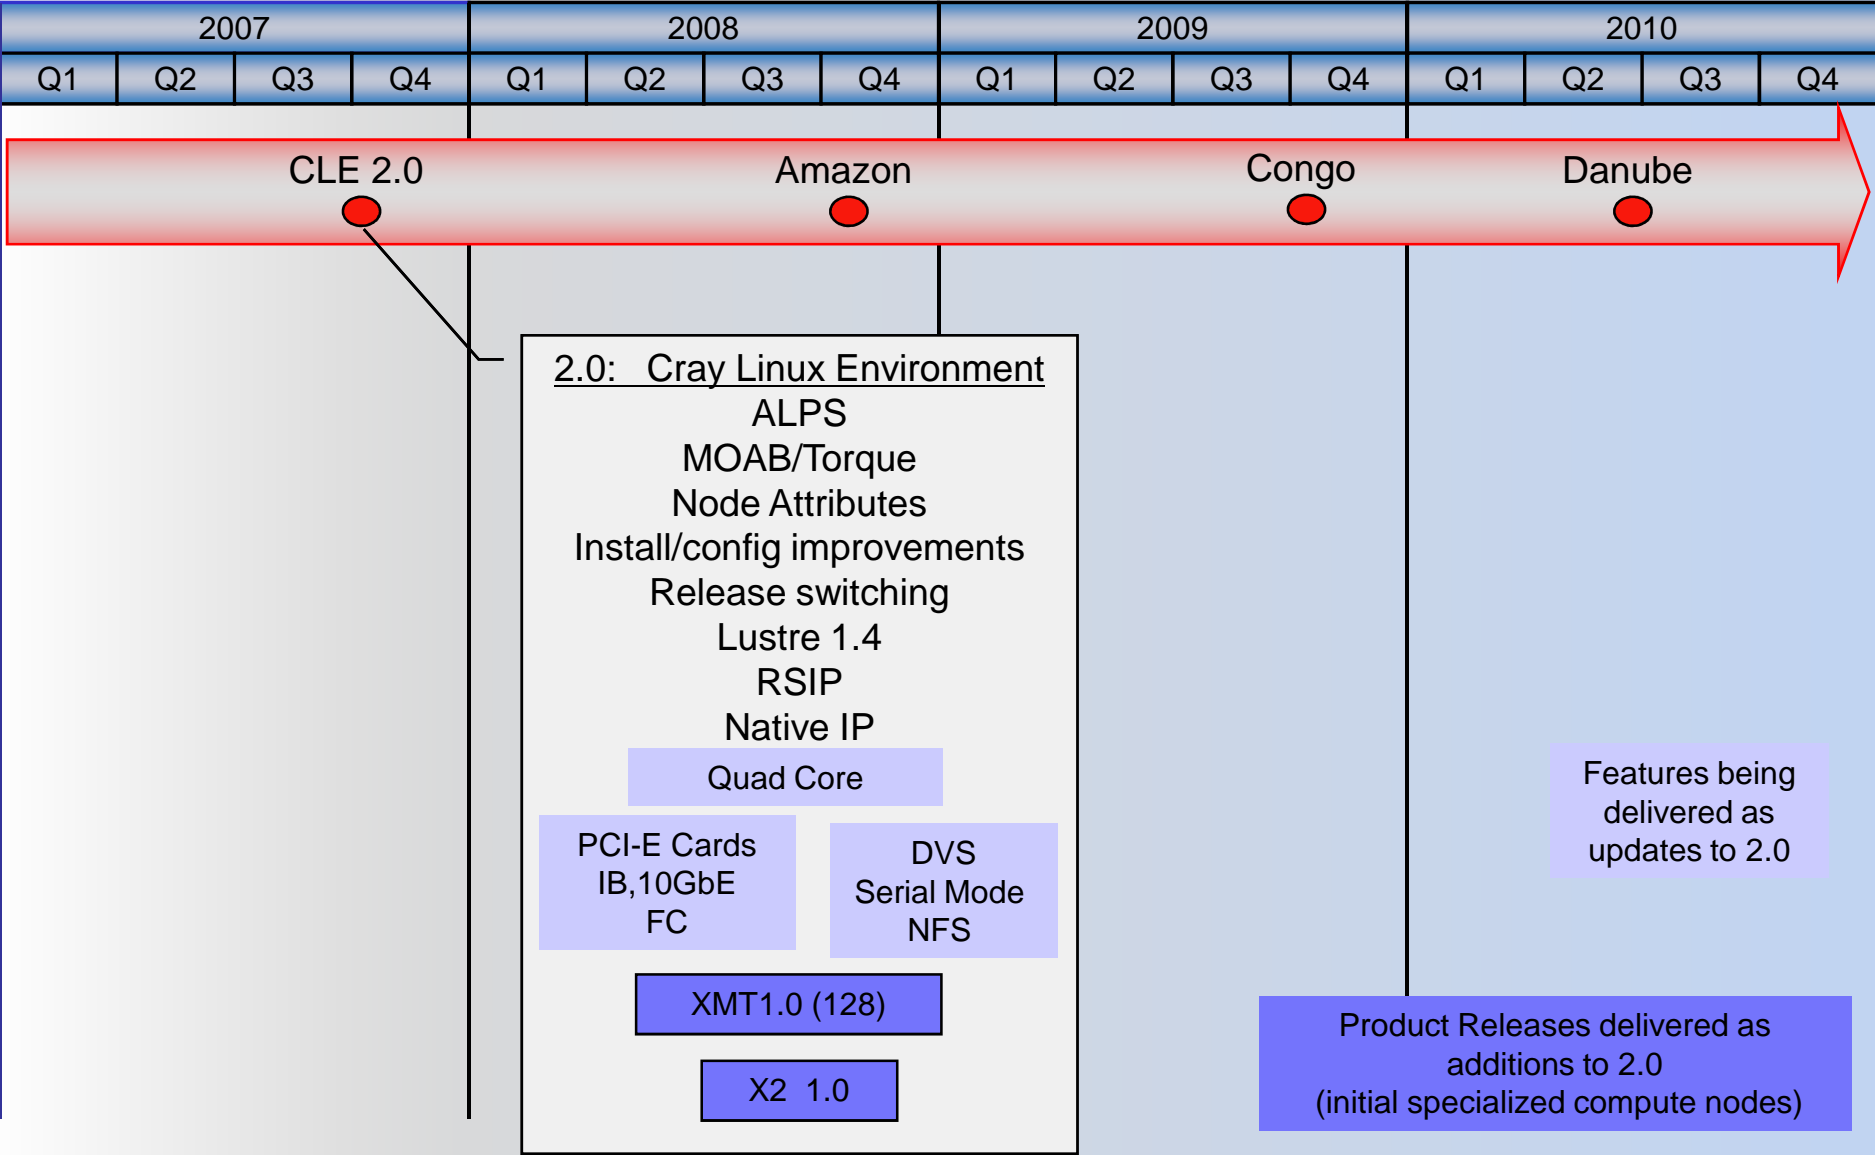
| 2007 | | | | 2008 | | | | 2009 | | | | 2010 | | | |
|---|---|---|---|---|---|---|---|---|---|---|---|---|---|---|---|
| Q1 | Q2 | Q3 | Q4 | Q1 | Q2 | Q3 | Q4 | Q1 | Q2 | Q3 | Q4 | Q1 | Q2 | Q3 | Q4 |

CLE 2.0

Amazon

Congo

Danube

2.0: Cray Linux Environment
ALPS
MOAB/Torque
Node Attributes
Install/config improvements
Release switching
Lustre 1.4
RSIP
Native IP

Quad Core

PCI-E Cards
IB,10GbE
FC

DVS
Serial Mode
NFS

XMT1.0 (128)

X2 1.0

Features being delivered as updates to 2.0

Product Releases delivered as additions to 2.0
(initial specialized compute nodes)